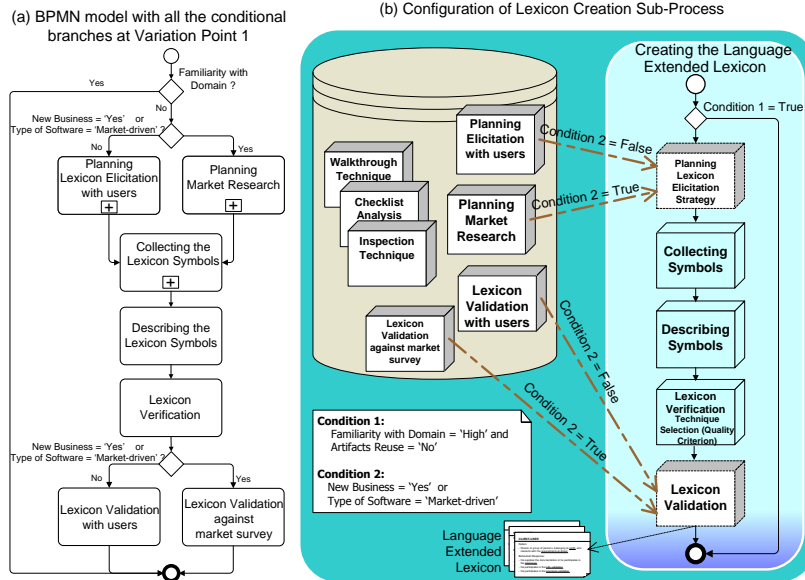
(a) BPMN model with all the conditional branches at Variation Point 1

Familiarity with Domain ?

Yes

No

New Business = 'Yes' or Type of Software = 'Market-driven' ?

No

Yes

Planning Lexicon Elicitation with users

Planning Market Research

Collecting the Lexicon Symbols

Describing the Lexicon Symbols

Lexicon Verification

New Business = 'Yes' or Type of Software = 'Market-driven' ?

No

Yes

Lexicon Validation with users

Lexicon Validation against market survey

(b) Configuration of Lexicon Creation Sub-Process

Walkthrough Technique

Checklist Analysis

Inspection Technique

Planning Elicitation with users

Planning Market Research

Lexicon Validation with users

Lexicon Validation against market survey

Condition 2 = False

Condition 2 = True

Condition 2 = False

Condition 2 = True

Creating the Language Extended Lexicon

Condition 1 = True

Planning Lexicon Elicitation Strategy

Collecting Symbols

Describing Symbols

Lexicon Verification Technique Selection (Quality Criterion)

Lexicon Validation

Condition 1:
Familiarity with Domain = 'High' and Artifacts Reuse = 'No'

Condition 2:
New Business = 'Yes' or Type of Software = 'Market-driven'

Language Extended Lexicon